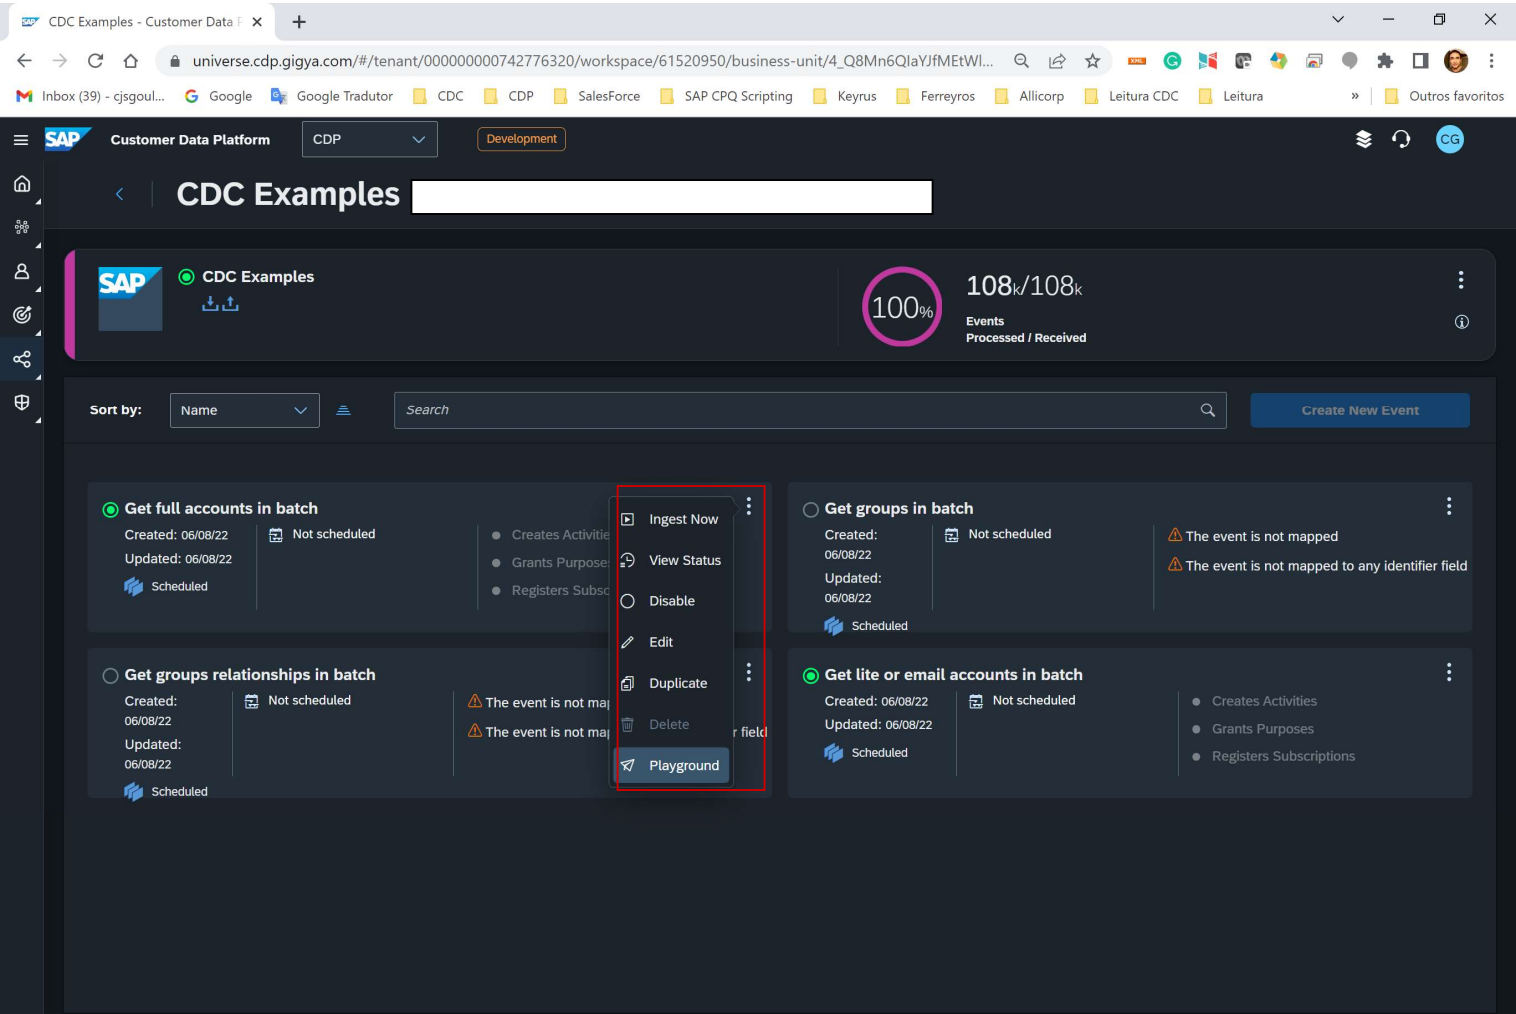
CDC Examples - Customer Data F ×

universe.cdp.gigya.com/#/tenant/000000000742776320/workspace/61520950/business-unit/4_Q8Mn6QlaYJfMEtWl...

Inbox (39) - cjsgoul... Google Google Tradutor CDC CDP SalesForce SAP CPQ Scripting Keyrus Ferreyros Allicorp Leitura CDC Leitura » Outros favoritos

Customer Data Platform CDP Development CG

CDC Examples

CDC Examples

100%

108k/108k

Events
Processed / Received

Sort by: Name

Search

Create New Event

Get full accounts in batch
Created: 06/08/22
Updated: 06/08/22
Scheduled
Not scheduled
Creates Activitie
Grants Purpose
Registers Subsc

Ingest Now
View Status
Disable
Edit
Duplicate
Delete
Playground

Get groups in batch
Created:
06/08/22
Updated:
06/08/22
Scheduled
Not scheduled
The event is not mapped
The event is not mapped to any identifier field

Get groups relationships in batch
Created:
06/08/22
Updated:
06/08/22
Scheduled
Not scheduled
The event is not ma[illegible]
The event is not ma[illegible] r field

Get lite or email accounts in batch
Created: 06/08/22
Updated: 06/08/22
Scheduled
Not scheduled
Creates Activities
Grants Purposes
Registers Subscriptions